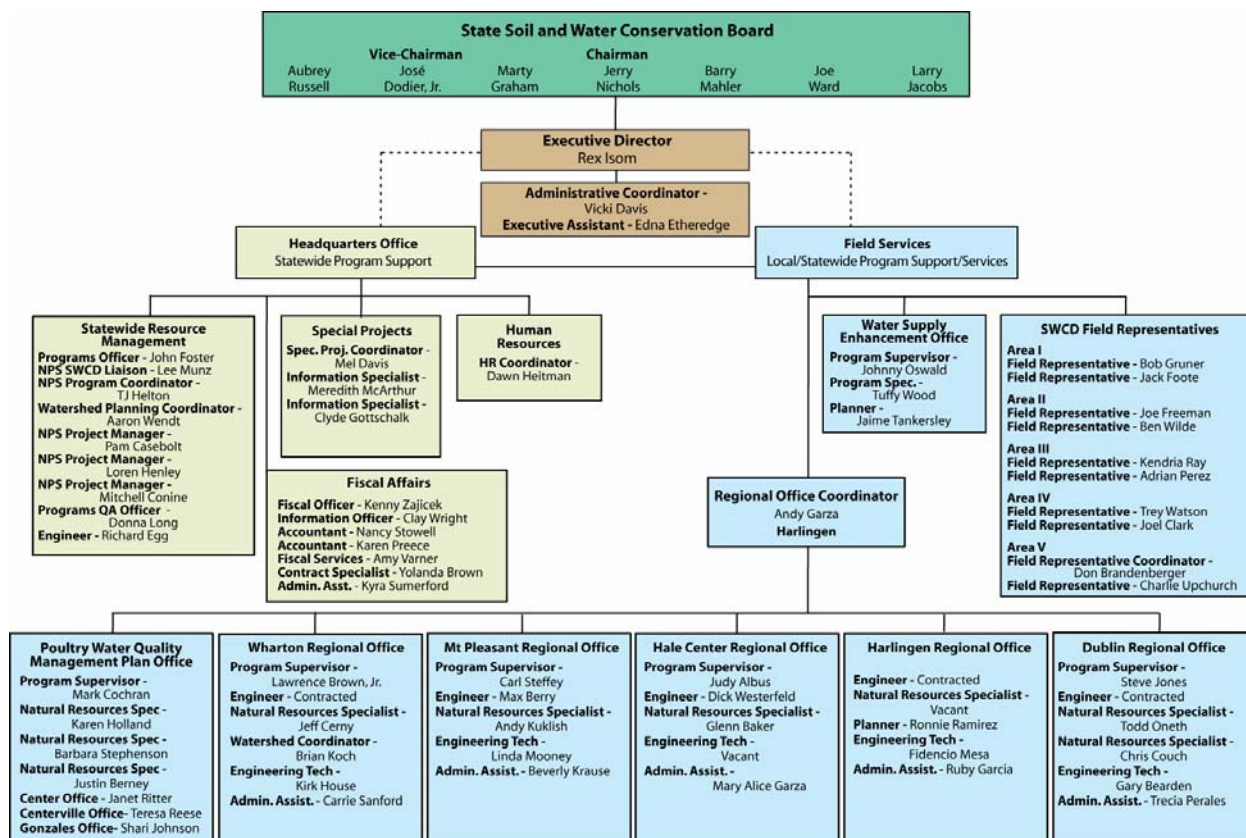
State Soil and Water Conservation Board

Aubrey Russell

Vice-Chairman
José Dodier, Jr.

Marty Graham

Chairman
Jerry Nichols

Barry Mahler

Joe Ward

Larry Jacobs

Executive Director
Rex Isom

Administrative Coordinator - Vicki Davis
Executive Assistant - Edna Etheredge

Headquarters Office
Statewide Program Support

Field Services
Local/Statewide Program Support/Services

Statewide Resource Management
Programs Officer - John Foster
NPS SWCD Liaison - Lee Munz
NPS Program Coordinator - TJ Helton
Watershed Planning Coordinator - Aaron Wendt
NPS Project Manager - Pam Casebolt
NPS Project Manager - Loren Henley
NPS Project Manager - Mitchell Conine
Programs QA Officer - Donna Long
Engineer - Richard Egg

Special Projects
Spec. Proj. Coordinator - Mel Davis
Information Specialist - Meredith McArthur
Information Specialist - Clyde Gottschalk

Human Resources
HR Coordinator - Dawn Heitman

Fiscal Affairs
Fiscal Officer - Kenny Zajicek
Information Officer - Clay Wright
Accountant - Nancy Stowell
Accountant - Karen Preece
Fiscal Services - Amy Varner
Contract Specialist - Yolanda Brown
Admin. Asst. - Kyra Sumerford

Water Supply Enhancement Office
Program Supervisor - Johnny Oswald
Program Spec. - Tuffy Wood
Planner - Jaime Tankersley

SWCD Field Representatives
Area I
Field Representative - Bob Gruner
Field Representative - Jack Foote
Area II
Field Representative - Joe Freeman
Field Representative - Ben Wilde
Area III
Field Representative - Kendria Ray
Field Representative - Adrian Perez
Area IV
Field Representative - Trey Watson
Field Representative - Joel Clark
Area V
Field Representative Coordinator - Don Brandenberger
Field Representative - Charlie Upchurch

Regional Office Coordinator
Andy Garza
Harlingen

Poultry Water Quality Management Plan Office
Program Supervisor - Mark Cochran
Natural Resources Spec - Karen Holland
Natural Resources Spec - Barbara Stephenson
Natural Resources Spec - Justin Berney
Center Office - Janet Ritter
Centerville Office - Teresa Reese
Gonzales Office - Shari Johnson

Wharton Regional Office
Program Supervisor - Lawrence Brown, Jr.
Engineer - Contracted
Natural Resources Specialist - Jeff Cerny
Watershed Coordinator - Brian Koch
Engineering Tech - Kirk House
Admin. Assist. - Carrie Sanford

Mt Pleasant Regional Office
Program Supervisor - Carl Steffey
Engineer - Max Berry
Natural Resources Specialist - Andy Kuklish
Engineering Tech - Linda Mooney
Admin. Assist. - Beverly Krause

Hale Center Regional Office
Program Supervisor - Judy Albus
Engineer - Dick Westerfeld
Natural Resources Specialist - Glenn Baker
Engineering Tech - Vacant
Admin. Assist. - Mary Alice Garza

Harlingen Regional Office
Engineer - Contracted
Natural Resources Specialist - Vacant
Planner - Ronnie Ramirez
Engineering Tech - Fidencio Mesa
Admin. Assist. - Ruby Garcia

Dublin Regional Office
Program Supervisor - Steve Jones
Engineer - Contracted
Natural Resources Specialist - Todd Oneth
Natural Resources Specialist - Chris Couch
Engineering Tech - Gary Bearden
Admin. Assist. - Trecia Perales